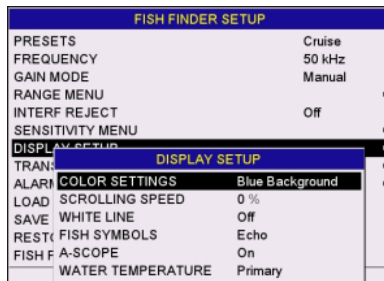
FISH FINDER SETUP

| | |
|---|---|
| PRESETS | Cruise |
| FREQUENCY | 50 kHz |
| GAIN MODE | Manual |
| RANGE MENU | |
| INTERF REJECT | Off |
| SENSITIVITY MENU | |
| DISPL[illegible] | |
| TRANS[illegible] | |
| ALARI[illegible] | |
| LOAD | |
| SAVE | |
| REST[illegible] | |
| FISH F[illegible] | |

DISPLAY SETUP

| | |
|---|---|
| COLOR SETTINGS | Blue Background |
| SCROLLING SPEED | 0 % |
| WHITE LINE | Off |
| FISH SYMBOLS | Echo |
| A-SCOPE | On |
| WATER TEMPERATURE | Primary |